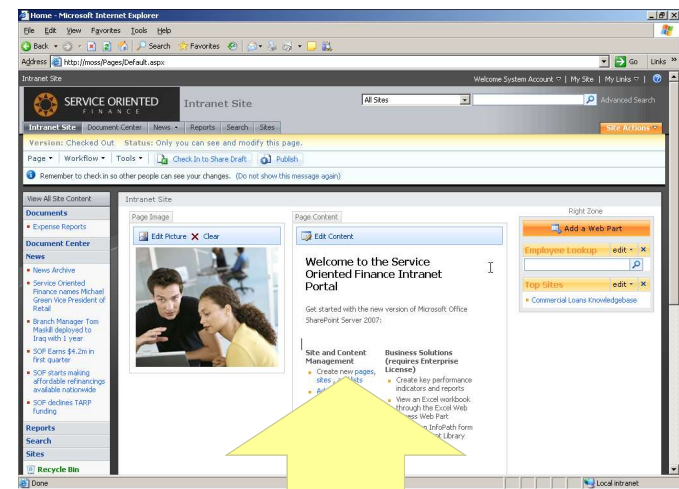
Home - Microsoft Internet Explorer

File Edit View Favorites Tools Help

Back Search Favorites

Address http://moss/Pages/Default.aspx

Go Links

Intranet Site

Welcome System Account | My Site | My Links | 

SERVICE ORIENTED FINANCE

Intranet Site

All Sites

Advanced Search

Intranet Site Document Center News Reports Search Sites

Site Actions

Version: Checked Out Status: Only you can see and modify this page.

Page Workflow Tools Check In to Share Draft Publish

Remember to check in so other people can see your changes. (Do not show this message again)

View All Site Content

Documents

Expense Reports

Document Center

News

News Archive

Service Oriented Finance names Michael Green Vice President of Retail

Branch Manager Tom Maskill deployed to Iraq with 1 year

SOF Earns $4.2m in first quarter

SOF starts making affordable refinancings available nationwide

SOF declines TARP funding

Reports

Search

Sites

Recycle Bin

Intranet Site

Page Image

Edit Picture Clear

Page Content

Edit Content

Welcome to the Service Oriented Finance Intranet Portal

Get started with the new version of Microsoft Office SharePoint Server 2007:

Site and Content Management

Create new pages, sites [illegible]

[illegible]

Business Solutions (requires Enterprise License)

Create key performance indicators and reports

View an Excel workbook through the Excel Web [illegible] Web Part

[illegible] InfoPath form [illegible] Library

Right Zone

Add a Web Part

Employee Lookup edit

Top Sites edit

Commercial Loans Knowledgebase

Done

Local intranet